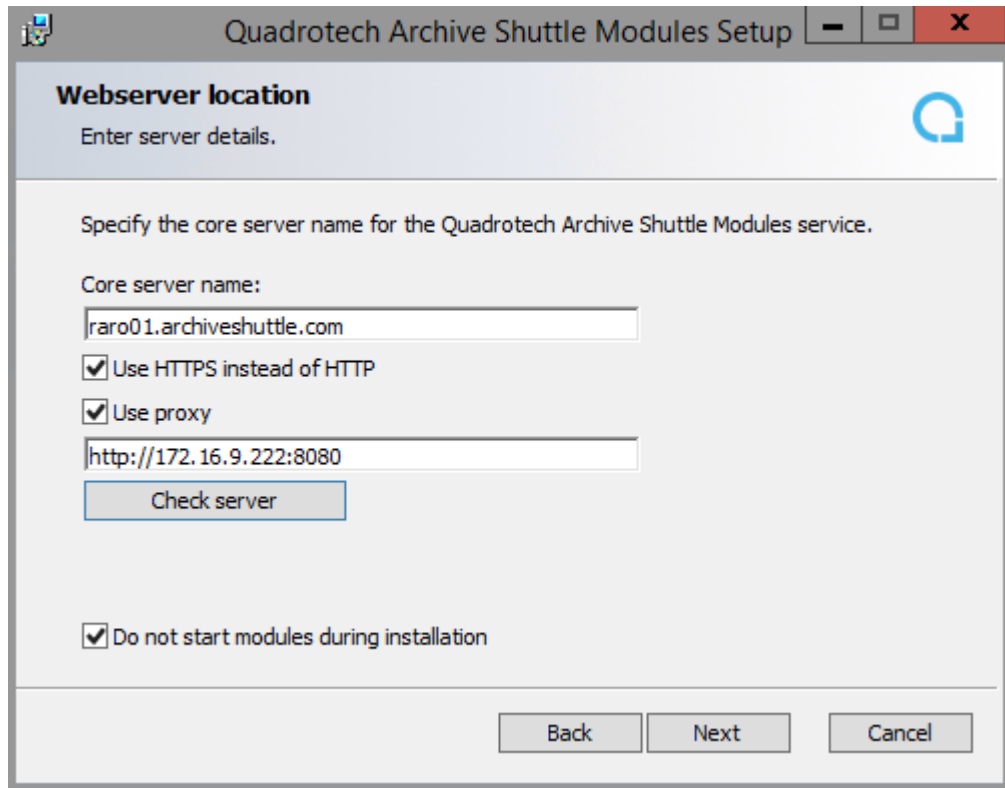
Quadrotech Archive Shuttle Modules Setup

Webserver location

Enter server details.

Specify the core server name for the Quadrotech Archive Shuttle Modules service.

Core server name:

raro01.archiveshuttle.com

Use HTTPS instead of HTTP

Use proxy

http://172.16.9.222:8080

Check server

Do not start modules during installation

Back

Next

Cancel